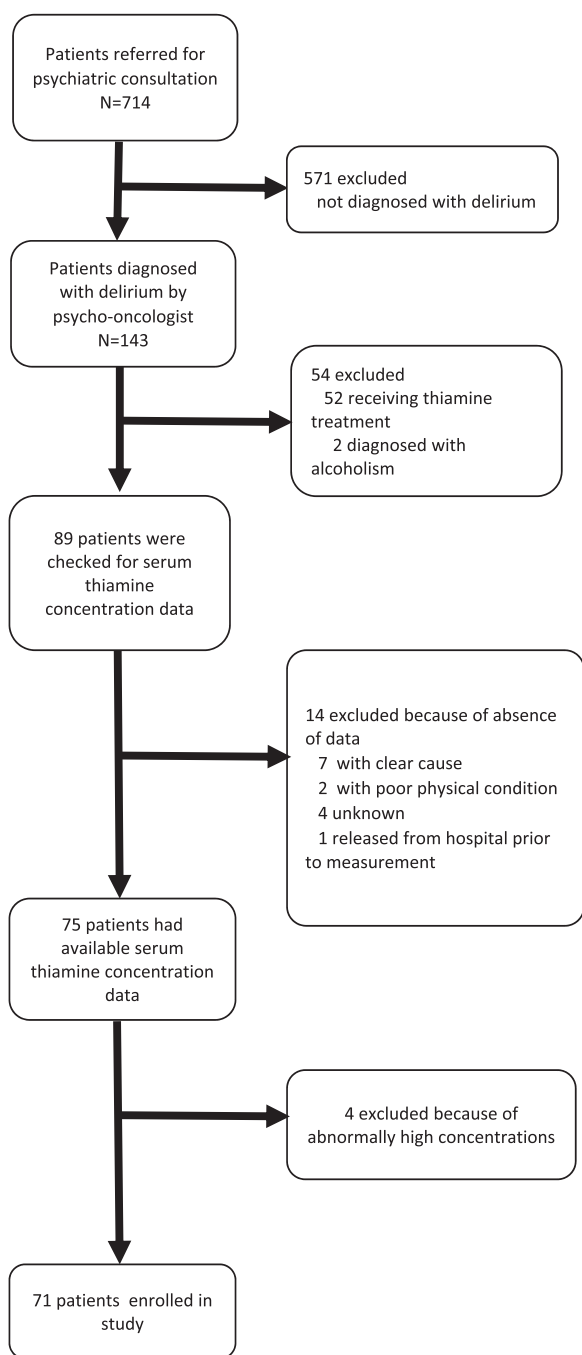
Patients referred for psychiatric consultation
N=714

571 excluded
not diagnosed with delirium

Patients diagnosed with delirium by psycho-oncologist
N=143

54 excluded
52 receiving thiamine treatment
2 diagnosed with alcoholism

89 patients were checked for serum thiamine concentration data

14 excluded because of absence of data
7 with clear cause
2 with poor physical condition
4 unknown
1 released from hospital prior to measurement

75 patients had available serum thiamine concentration data

4 excluded because of abnormally high concentrations

71 patients enrolled in study